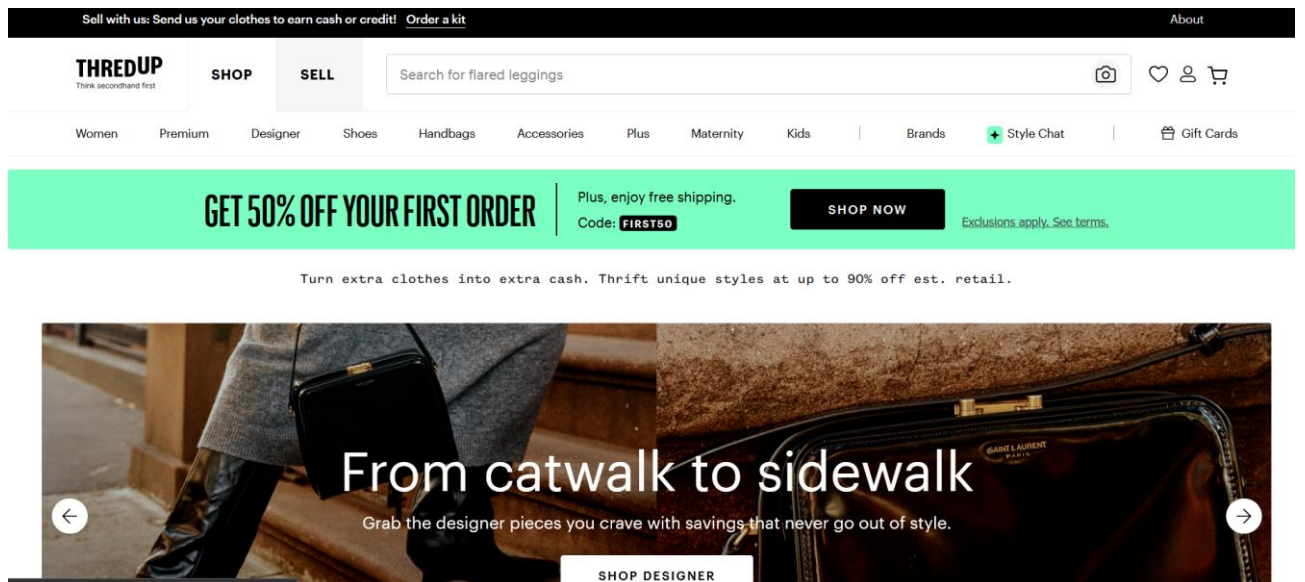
Sell with us: Send us your clothes to earn cash or credit! Order a kit

About

THREDUP
Think secondhand first

SHOP

SELL

Search for flared leggings

Women Premium Designer Shoes Handbags Accessories Plus Maternity Kids Brands Style Chat Gift Cards

GET 50% OFF YOUR FIRST ORDER

Plus, enjoy free shipping.
Code: FIRST50

SHOP NOW

Exclusions apply. See terms.

Turn extra clothes into extra cash. Thrift unique styles at up to 90% off est. retail.

SAINT LAURENT
PARIS

From catwalk to sidewalk

Grab the designer pieces you crave with savings that never go out of style.

SHOP DESIGNER